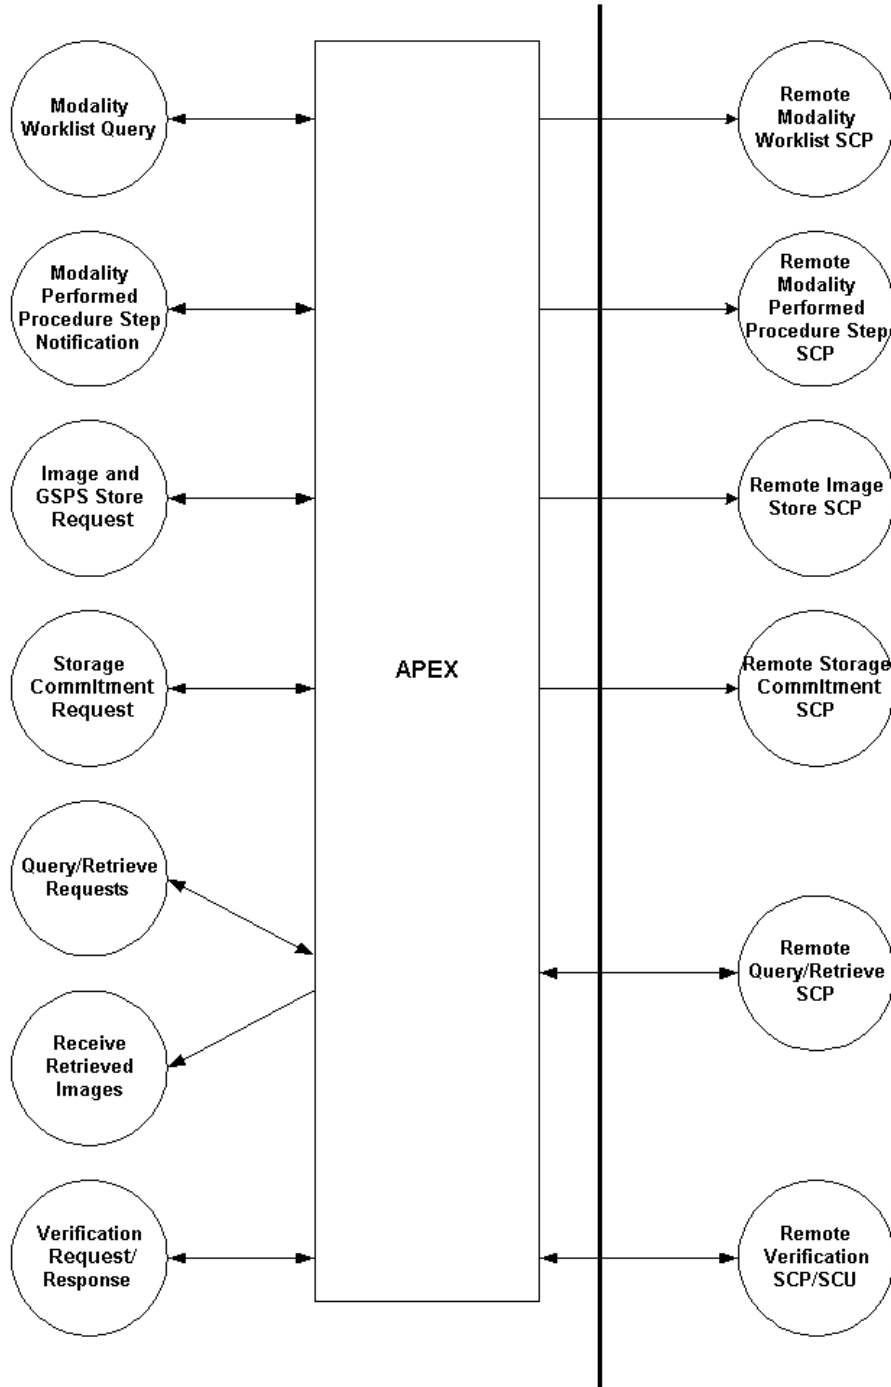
Modality Worklist Query

Modality Performed Procedure Step Notification

Image and GSPS Store Request

Storage Commitment Request

Query/Retrieve Requests

Receive Retrieved Images

Verification Request/ Response

APEX

Remote Modality Worklist SCP

Remote Modality Performed Procedure Step SCP

Remote Image Store SCP

Remote Storage Commitment SCP

Remote Query/Retrieve SCP

Remote Verification SCP/SCU